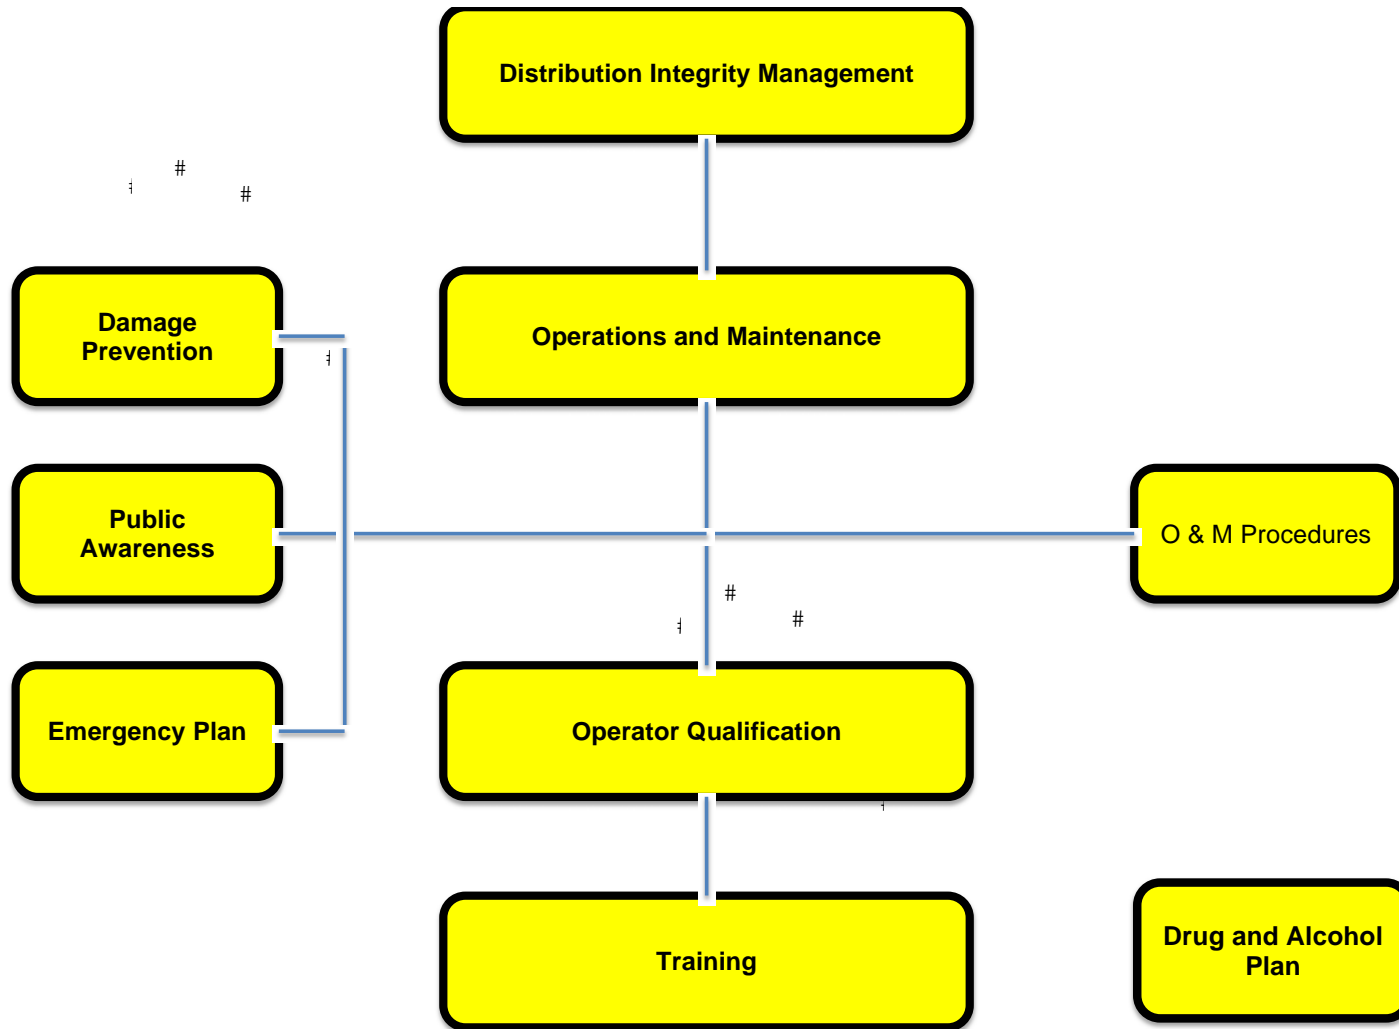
Distribution Integrity Management

#

#

Damage Prevention

Operations and Maintenance

Public Awareness

O & M Procedures

#

#

Emergency Plan

Operator Qualification

Training

Drug and Alcohol Plan